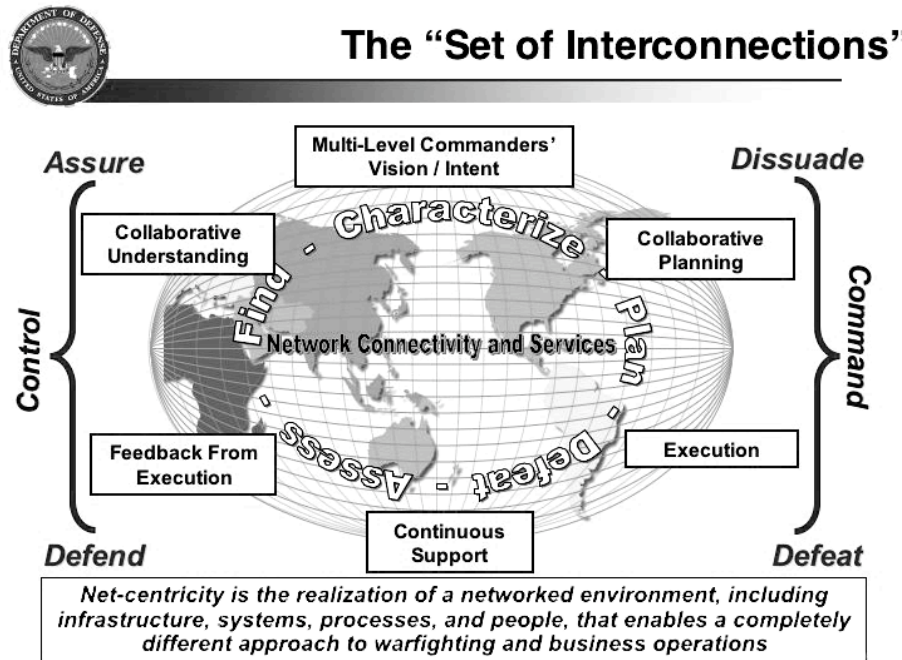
DEPARTMENT OF DEFENSE
UNITED STATES OF AMERICA

The "Set of Interconnections"

Assure

Dissuade

Multi-Level Commanders' Vision / Intent

Collaborative Understanding

Collaborative Planning

Find - Characterize - Plan - Defeat - Assess -

Network Connectivity and Services

Control

Command

Feedback From Execution

Execution

Continuous Support

Defend

Defeat

Net-centricity is the realization of a networked environment, including infrastructure, systems, processes, and people, that enables a completely different approach to warfighting and business operations